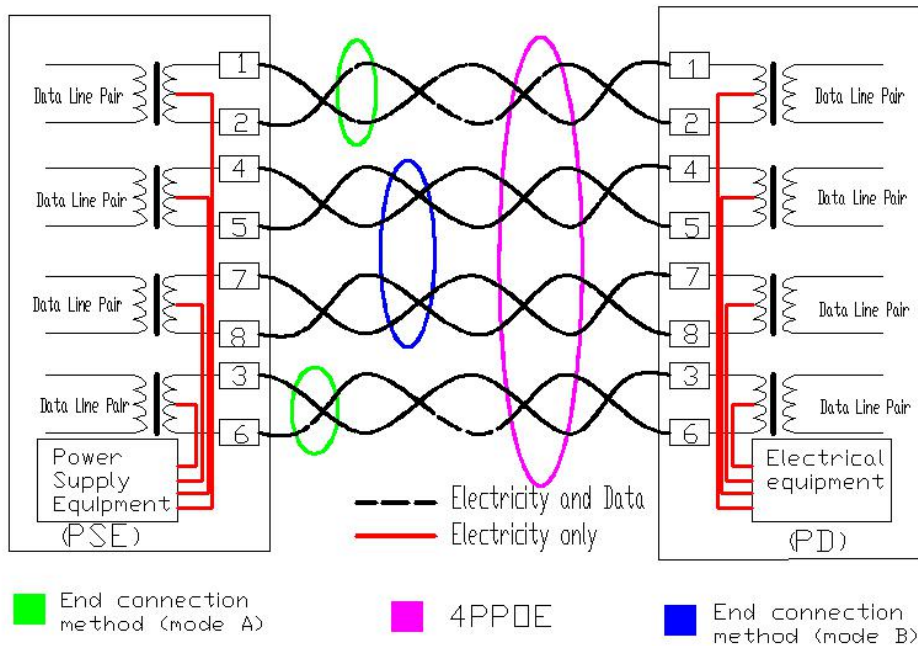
Data Line Pair

Data Line Pair

Data Line Pair

Data Line Pair

Power Supply Equipment

(PSE)

1
2
4
5
7
8
3
6

1
2
4
5
7
8
3
6

Data Line Pair

Data Line Pair

Data Line Pair

Data Line Pair

Electrical equipment

(PD)

Electricity and Data

Electricity only

End connection method (mode A)

4PPOE

End connection method (mode B)